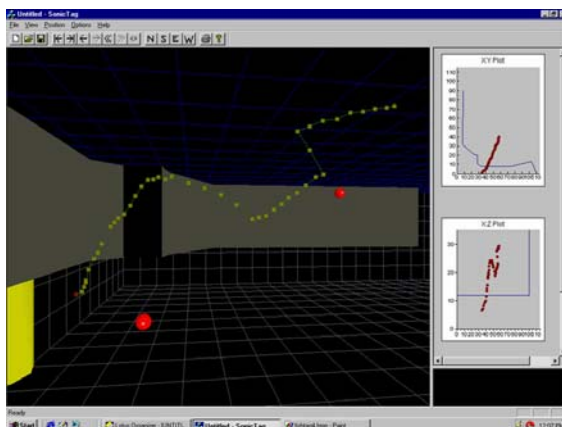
Untitled - SonicTag
File View Position Options Help
N S E W
XY Plot
110
100
90
80
70
60
50
40
30
20
10
0
0 10 20 30 40 50 60 70 80 90 10
XZ Plot
30
20
10
0
0 10 20 30 40 50 60 70 80 90 10
Ready
Start
Untitled - SonicTag
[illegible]